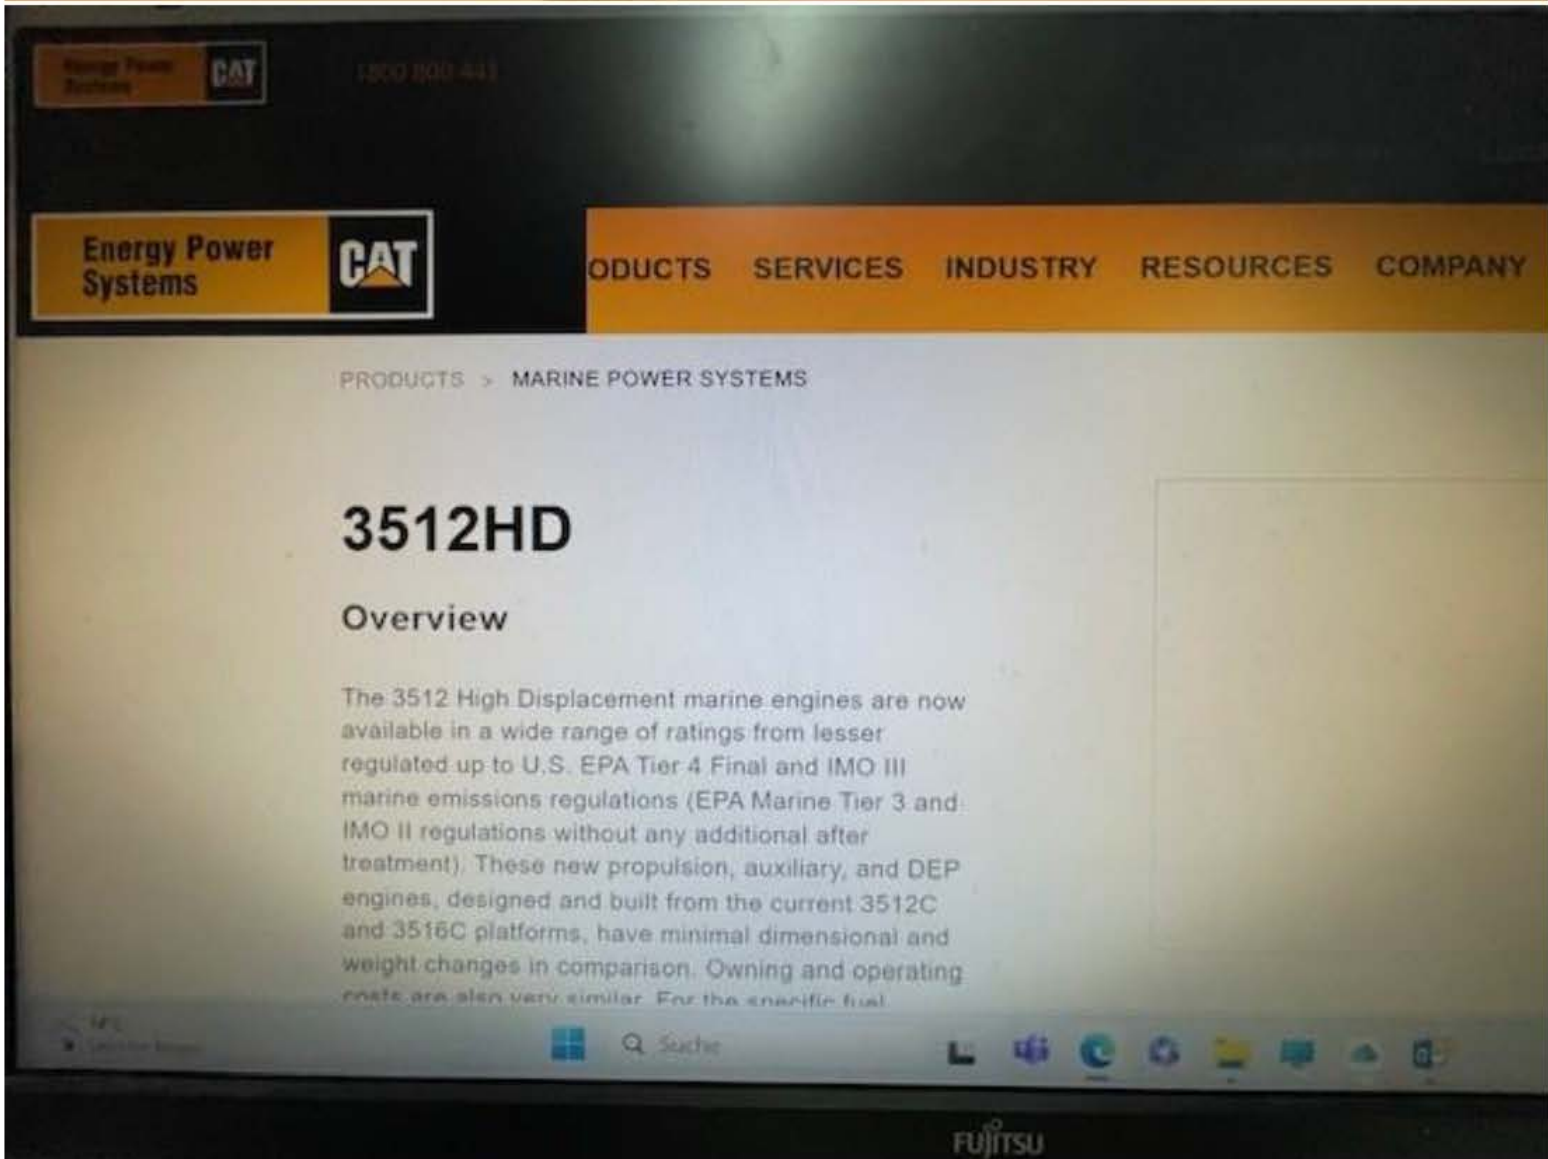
Energy Power Systems CAT

1300 800 441

Energy Power Systems CAT

ODUCTS SERVICES INDUSTRY RESOURCES COMPANY

PRODUCTS > MARINE POWER SYSTEMS

3512HD

Overview

The 3512 High Displacement marine engines are now available in a wide range of ratings from lesser regulated up to U.S. EPA Tier 4 Final and IMO III marine emissions regulations (EPA Marine Tier 3 and IMO II regulations without any additional after treatment). These new propulsion, auxiliary, and DEP engines, designed and built from the current 3512C and 3516C platforms, have minimal dimensional and weight changes in comparison. Owning and operating costs are also very similar. For the specific fuel

Suche

FUJITSU